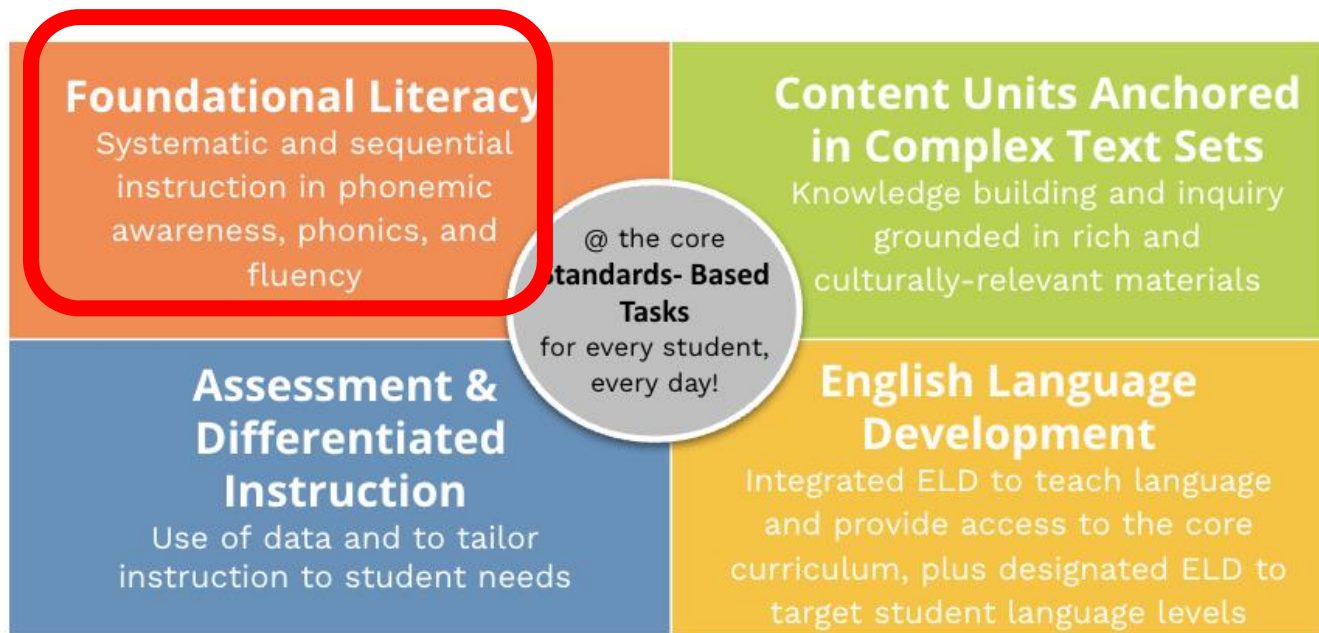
Foundational Literacy
Systematic and sequential instruction in phonemic awareness, phonics, and fluency

Content Units Anchored in Complex Text Sets
Knowledge building and inquiry grounded in rich and culturally-relevant materials

@ the core
Standards- Based Tasks
for every student, every day!

Assessment & Differentiated Instruction
Use of data and to tailor instruction to student needs

English Language Development
Integrated ELD to teach language and provide access to the core curriculum, plus designated ELD to target student language levels